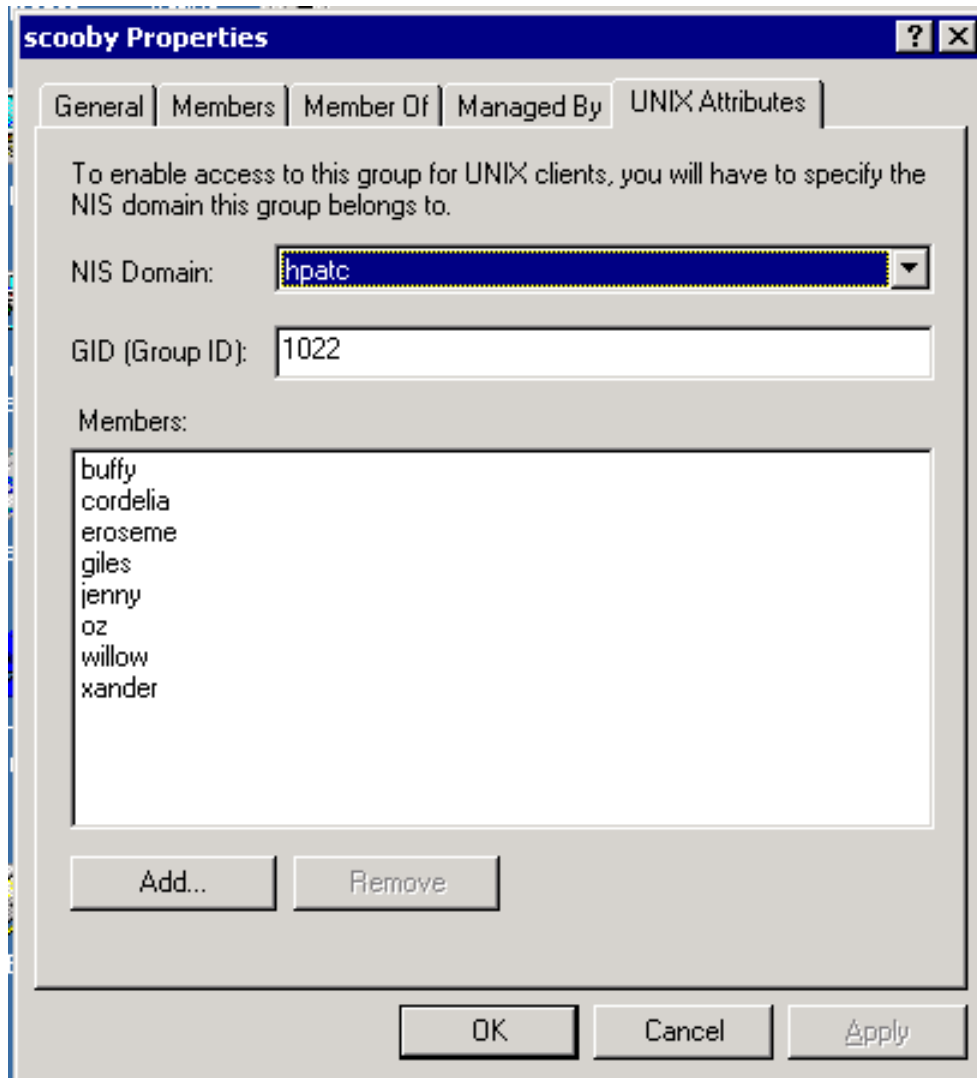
scooby Properties

? X

General | Members | Member Of | Managed By | UNIX Attributes

To enable access to this group for UNIX clients, you will have to specify the NIS domain this group belongs to.

NIS Domain: hpatc

GID (Group ID): 1022

Members:

buffy
cordelia
eroseme
giles
jenny
oz
willow
xander

Add... Remove

OK Cancel Apply